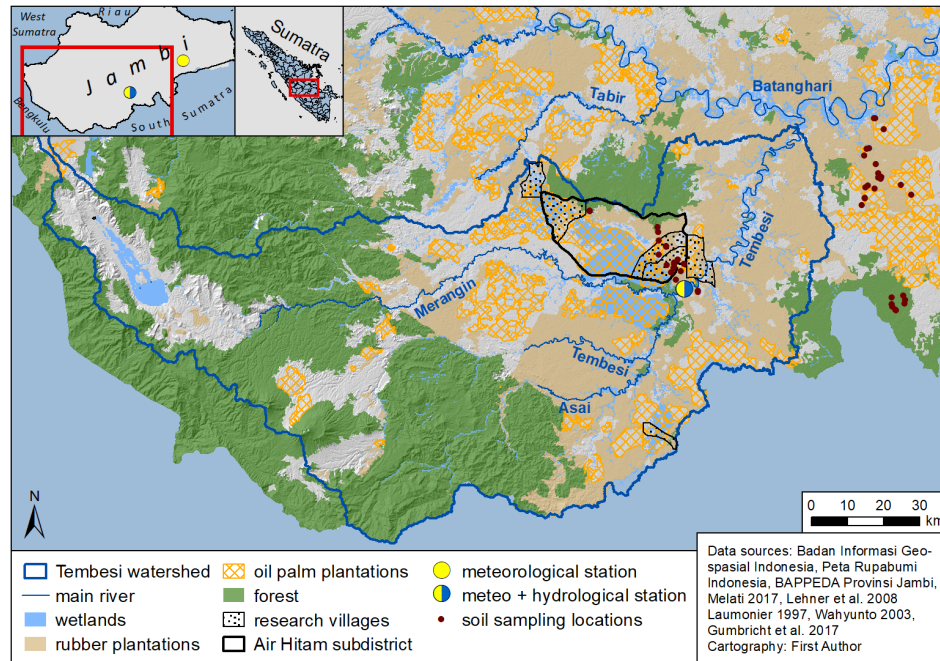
West Sumatra
Riau
Jambi
Bengkulu
South Sumatra
Sumatra

Tabir
Batanghari
Tembesi
Merangin
Tembesi
Asai

N

0 10 20 30 km

Tembesi watershed
main river
wetlands
rubber plantations
oil palm plantations
forest
research villages
Air Hitam subdistrict
meteorological station
meteo + hydrological station
soil sampling locations

Data sources: Badan Informasi Geospasial Indonesia, Peta Rupabumi Indonesia, BAPPEDA Provinsi Jambi, Melati 2017, Lehner et al. 2008 Laumonier 1997, Wahyunto 2003, Gumbricht et al. 2017
Cartography: First Author